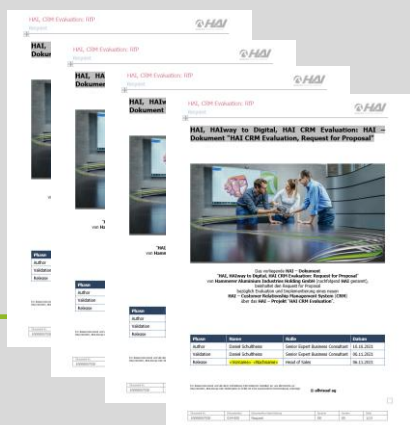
HAI, CRM Evaluation: RfP
Request
HAI
HAI, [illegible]
Dokument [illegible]

HAI, CRM Evaluation: RfP
Request
HAI
HAI, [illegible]
Dokument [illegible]

HAI, CRM Evaluation: RfP
Request
HAI
HAI, HAIw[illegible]
Dokument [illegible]

HAI, CRM Evaluation: RfP
Request
HAI
HAI, HAIway to Digital, HAI CRM Evaluation: HAI – Dokument "HAI CRM Evaluation, Request for Proposal"

Das vorliegende HAI – Dokument
"HAI, HAIway to Digital, HAI CRM Evaluation: Request for Proposal"
von Hammerer Aluminium Industries Holding GmbH (nachfolgend HAI genannt),
beinhaltet den Request for Proposal
bezüglich Evaluation und Bereitstellung eines neuen
HAI – Customer Relationship Management System (CRM)
über das HAI – Projekt "HAI CRM Evaluation".

| Phase | Name | Rolle | Datum |
|---|---|---|---|
| Author | Daniel Schuffenitz | Senior Expert Business Consultant | 10.10.2021 |
| Validation | Daniel Schuffenitz | Senior Expert Business Consultant | 08.11.2021 |
| Release | «Vorname» «Nachname» | Head of Sales | 08.11.2021 |

© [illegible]